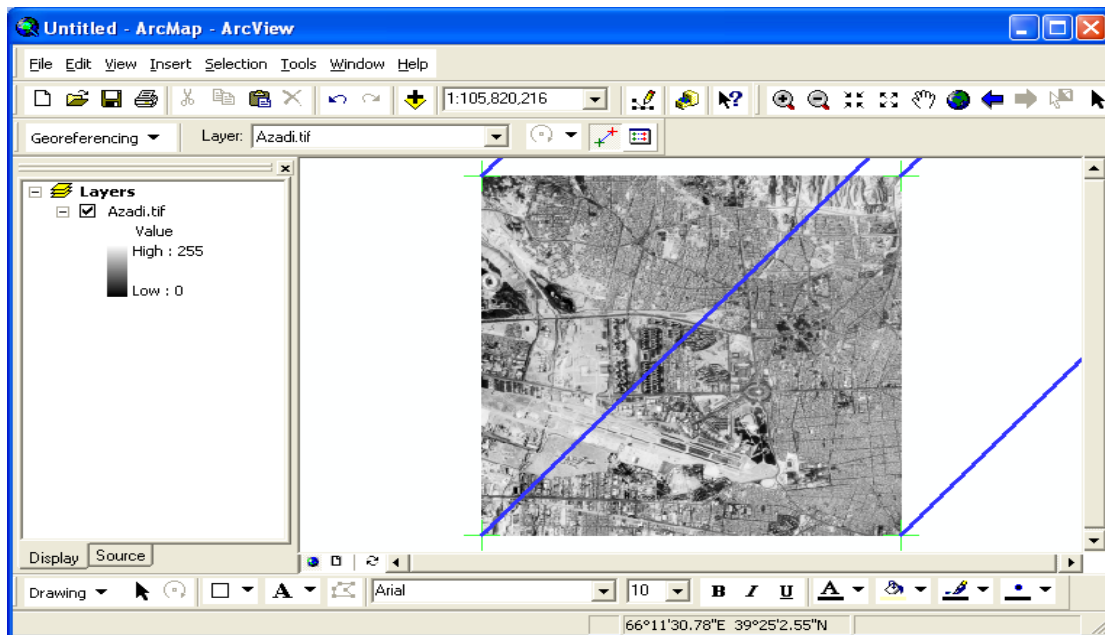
Untitled - ArcMap - ArcView

File Edit View Insert Selection Tools Window Help

1:105,820,216

Georeferencing ▼ Layer: Azadi.tif

Layers
Azadi.tif
Value
High : 255
Low : 0

Display Source

Drawing ▼ Arial 10 B I U A

66°11'30.78"E 39°25'2.55"N